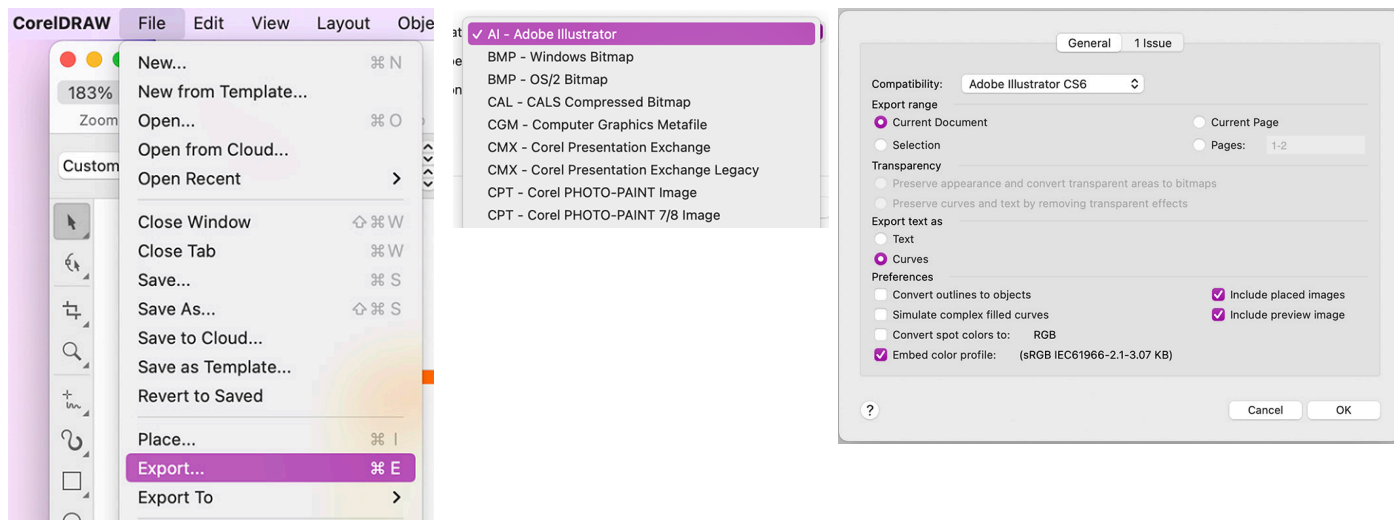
CorelDRAW File Edit View Layout Obje

183%
Zoom
Custom

New... ⌘ N
New from Template...
Open... ⌘ O
Open from Cloud...
Open Recent >
Close Window ⇧⌘W
Close Tab ⌘W
Save... ⌘ S
Save As... ⇧⌘S
Save to Cloud...
Save as Template...
Revert to Saved
Place... ⌘ I
Export... ⌘ E
Export To >

✓ AI - Adobe Illustrator
BMP - Windows Bitmap
BMP - OS/2 Bitmap
CAL - CALS Compressed Bitmap
CGM - Computer Graphics Metafile
CMX - Corel Presentation Exchange
CMX - Corel Presentation Exchange Legacy
CPT - Corel PHOTO-PAINT Image
CPT - Corel PHOTO-PAINT 7/8 Image

General 1 Issue

Compatibility: Adobe Illustrator CS6
Export range
Current Document
Current Page
Selection
Pages: 1-2
Transparency
Preserve appearance and convert transparent areas to bitmaps
Preserve curves and text by removing transparent effects
Export text as
Text
Curves
Preferences
Convert outlines to objects
Include placed images
Simulate complex filled curves
Include preview image
Convert spot colors to: RGB
Embed color profile: (sRGB IEC61966-2.1-3.07 KB)

?
Cancel OK